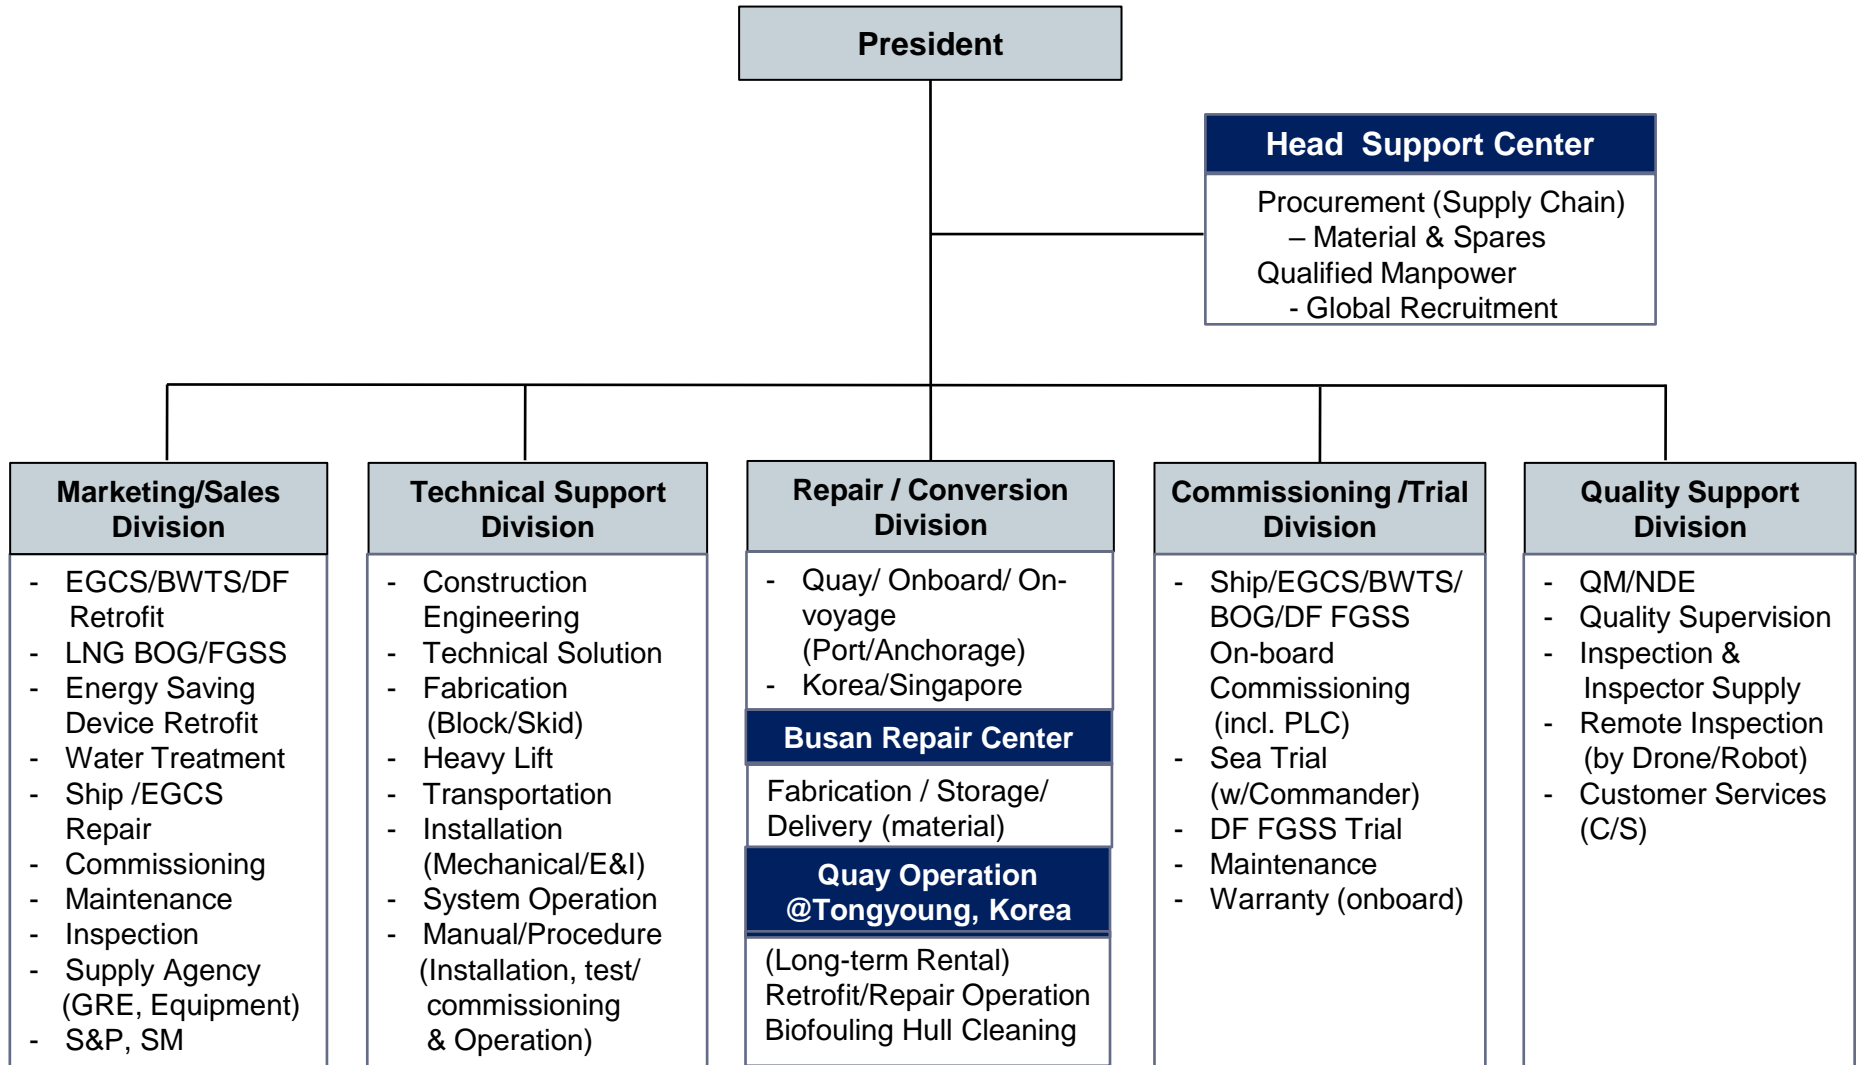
President

Head Support Center

Procurement (Supply Chain)
– Material & Spares
Qualified Manpower
- Global Recruitment

Marketing/Sales Division

- EGCS/BWTS/DF Retrofit
- LNG BOG/FGSS
- Energy Saving Device Retrofit
- Water Treatment
- Ship /EGCS Repair
- Commissioning
- Maintenance
- Inspection
- Supply Agency (GRE, Equipment)
- S&P, SM

Technical Support Division

- Construction Engineering
- Technical Solution
- Fabrication (Block/Skid)
- Heavy Lift
- Transportation
- Installation (Mechanical/E&I)
- System Operation
- Manual/Procedure (Installation, test/ commissioning & Operation)

Repair / Conversion Division

- Quay/ Onboard/ On-voyage (Port/Anchorage)
- Korea/Singapore

Busan Repair Center

Fabrication / Storage/ Delivery (material)

Quay Operation @Tongyoung, Korea

(Long-term Rental)
Retrofit/Repair Operation
Biofouling Hull Cleaning

Commissioning /Trial Division

- Ship/EGCS/BWTS/ BOG/DF FGSS On-board Commissioning (incl. PLC)
- Sea Trial (w/Commander)
- DF FGSS Trial
- Maintenance
- Warranty (onboard)

Quality Support Division

- QM/NDE
- Quality Supervision
- Inspection & Inspector Supply
- Remote Inspection (by Drone/Robot)
- Customer Services (C/S)